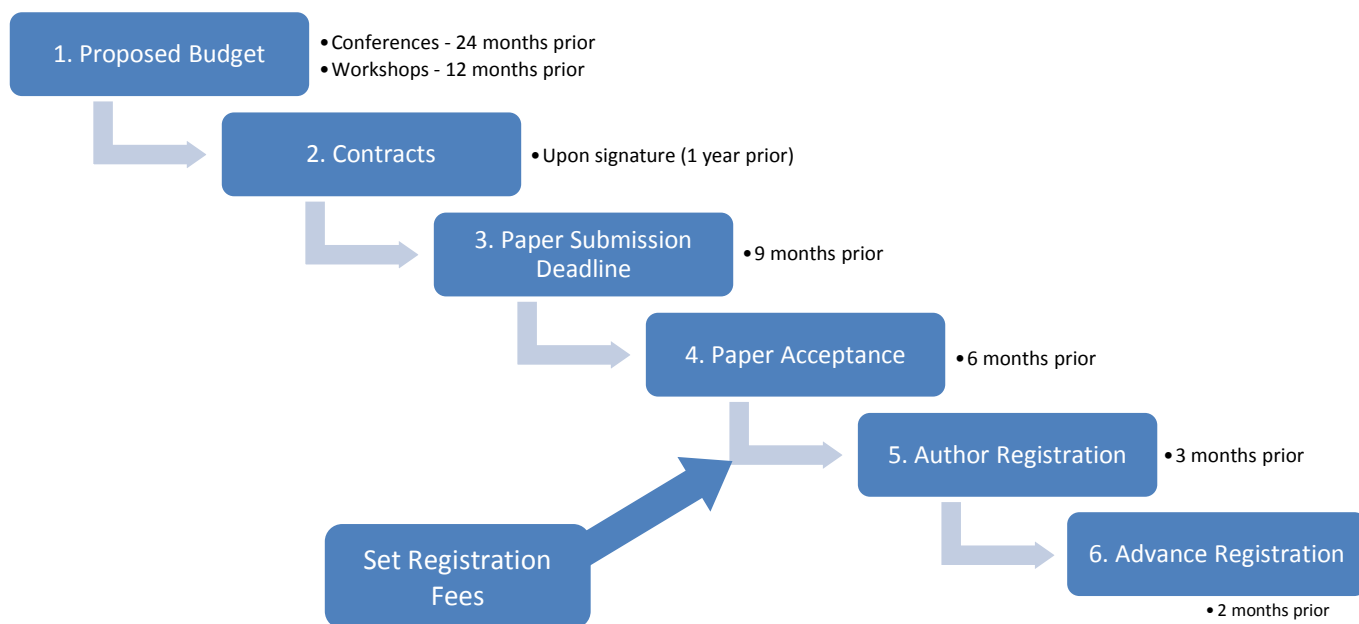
1. Proposed Budget

• Conferences - 24 months prior
• Workshops - 12 months prior

2. Contracts

• Upon signature (1 year prior)

3. Paper Submission Deadline

• 9 months prior

4. Paper Acceptance

• 6 months prior

5. Author Registration

• 3 months prior

6. Advance Registration

• 2 months prior

Set Registration Fees